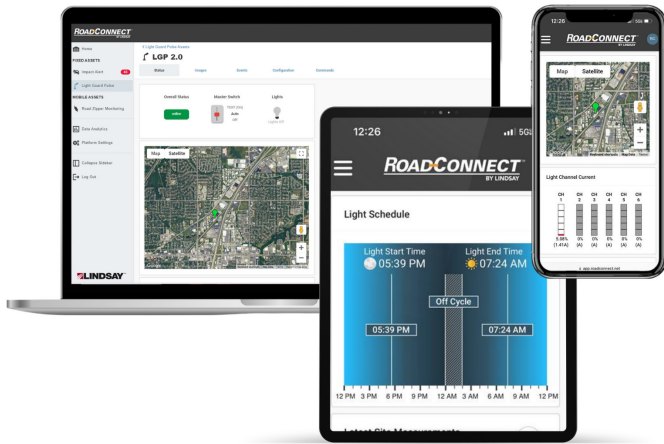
ROADCONNECT BY LINDSAY

Home
FIXED ASSETS
Impact Alert
Light Guard Poles
MOBILE ASSETS
Road Zipper Monitoring
Data Analytics
Platform Settings
Collapse Sidebar
Log Out

LINDSAY

< Light Guard Poles Assets
LGP 2.0

Status
Images
Events
Configuration
Commands

Overall Status
online
Master Switch
Auto
Lights

Map
Satellite

12:26
5G

ROADCONNECT BY LINDSAY

Light Schedule

Light Start Time
05:39 PM
Light End Time
07:24 AM

Off Cycle
05:39 PM
07:24 AM

12 PM
3 PM
6 PM
9 PM
12 AM
3 AM
6 AM
9 AM
12 PM

Latest Site Measurements

12:26

ROADCONNECT BY LINDSAY

Map
Satellite

Light Channel Current

| CH 1 | CH 2 | CH 3 | CH 4 | CH 5 | CH 6 |
|---|---|---|---|---|---|
| 5.88% | 0% | 0% | 0% | 0% | 0% |
| (1.41A) | (A) | (A) | (A) | (A) | (A) |

app.roadconnect.net